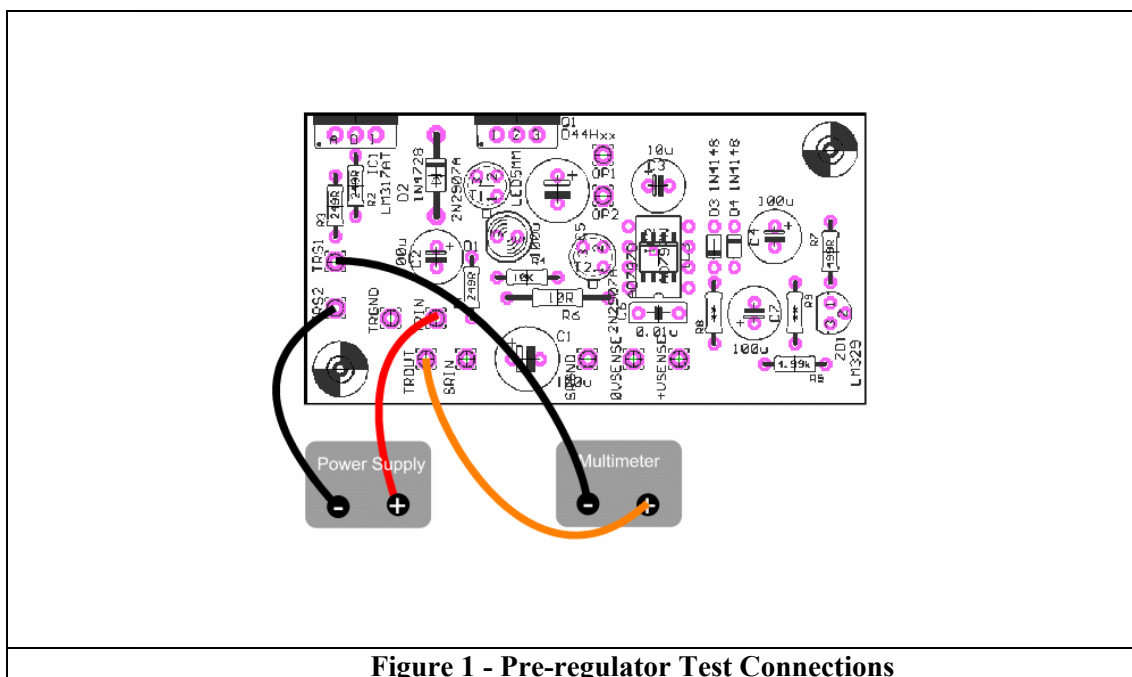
A D I
IC1
LM317AT
R2 249R
R3 249R
D2
1N4728
2N2907A
Q1
D44Hxx
LED5MM
10u
C3
OP1
OP2
1N4148
1N4148
D3
D4
100u
C4
R7
499R
TRS1
C2
100u
249R
10K
R6
10R
2N2907A
TRS2
TRGND
TRIN
TROUT
SRIN
C1
100u
SRGND
0VSENSE
+USENSE
C6
0.01u
R8
C7
100u
R9
1.99k
R5
ZD1
LM329
Power Supply
Multimeter

Figure 1 - Pre-regulator Test Connections